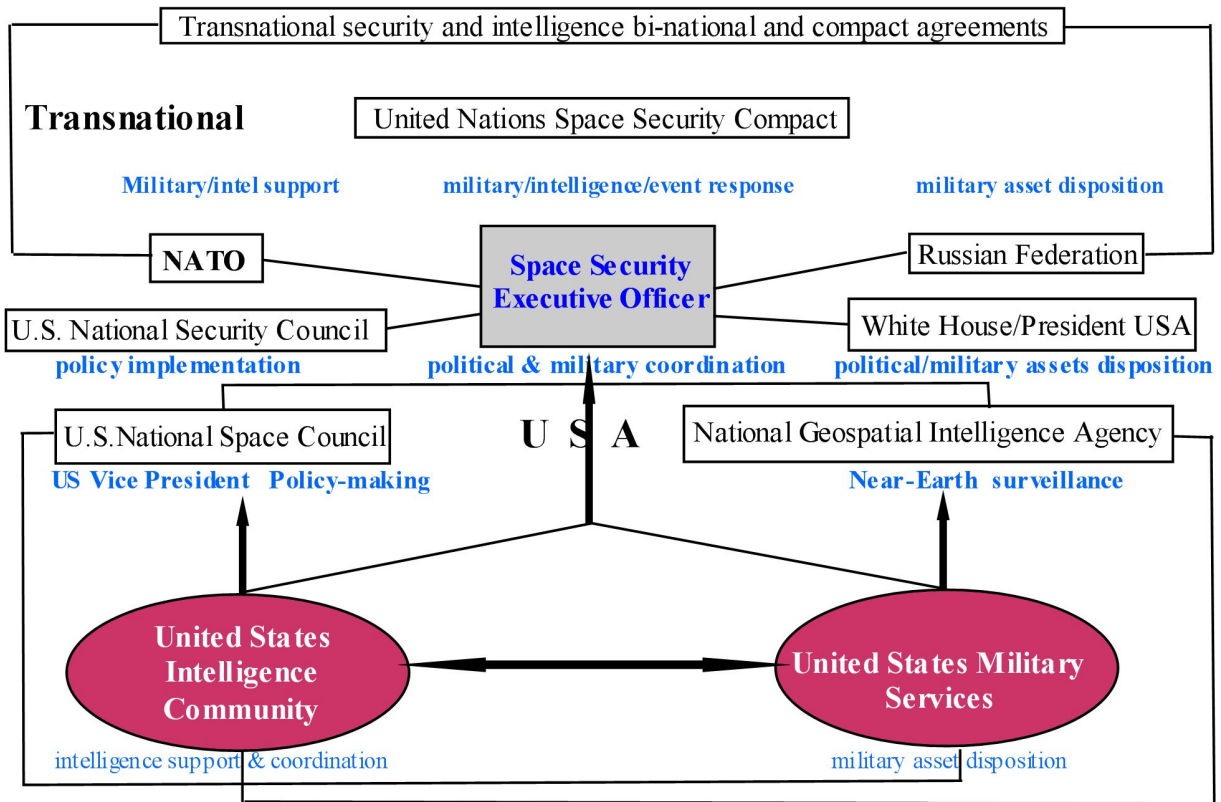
Transnational security and intelligence bi-national and compact agreements

Transnational

United Nations Space Security Compact

Military/intel support

military/intelligence/event response

military asset disposition

NATO

Space Security Executive Officer

Russian Federation

U.S. National Security Council

White House/President USA

policy implementation

political & military coordination

political/military assets disposition

U.S.National Space Council

U S A

National Geospatial Intelligence Agency

US Vice President Policy-making

Near-Earth surveillance

United States Intelligence Community

United States Military Services

intelligence support & coordination

military asset disposition